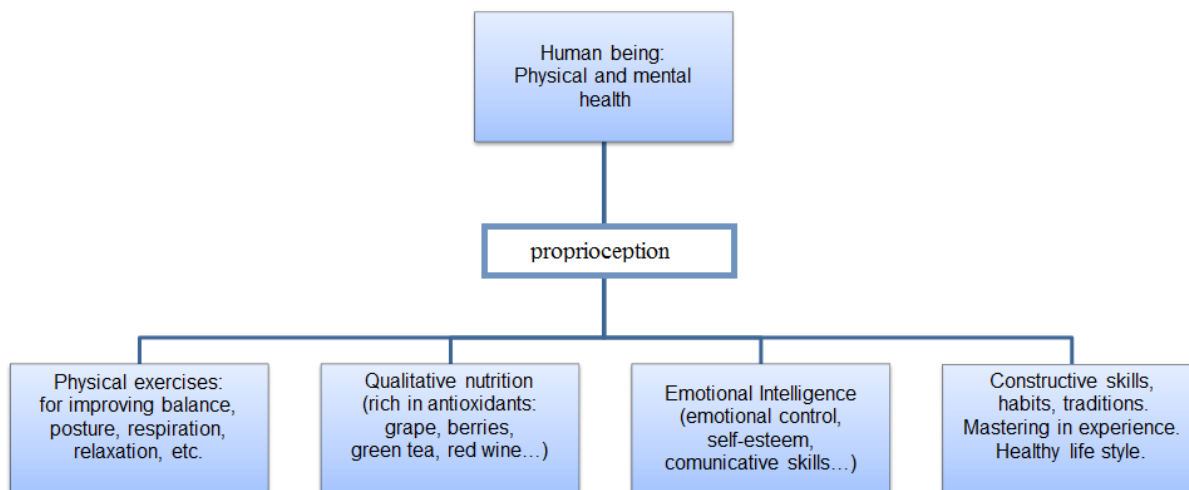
Human being: Physical and mental health

proprioception

Physical exercises: for improving balance, posture, respiration, relaxation, etc.

Qualitative nutrition (rich in antioxidants: grape, berries, green tea, red wine…)

Emotional Intelligence (emotional control, self-esteem, comunicative skills…)

Constructive skills, habits, traditions. Mastering in experience. Healthy life style.